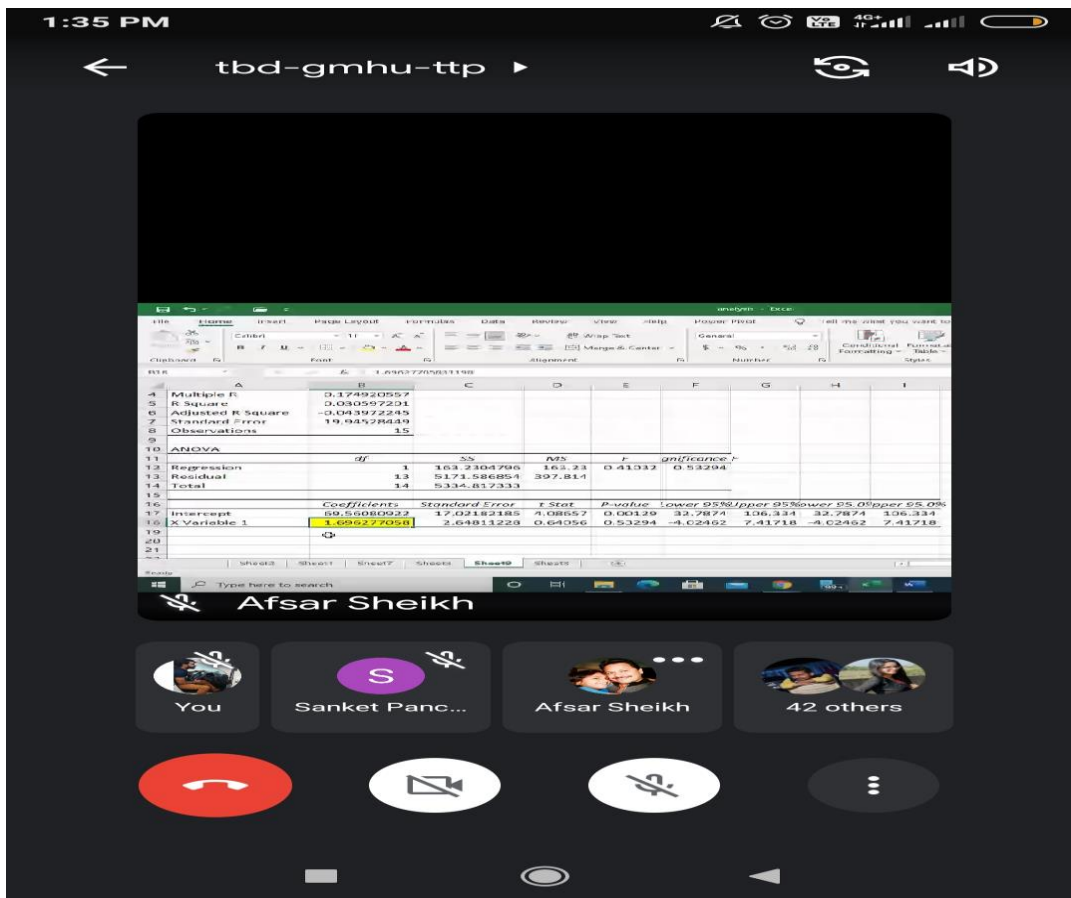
1:35 PM

tbd-gmhu-ttp ▸

analysis - Excel

File Home Insert Page Layout Formulas Data Review View Help Power Pivot Tell me what you want to

Calibri 11 Wrap Text General Conditional Formatting Format as Table

Clipboard Font Alignment Number Styles

B18 1.696277058

| | A | B | C | D | E | F | G | H | I |
|---|---|---|---|---|---|---|---|---|---|
| 4 | Multiple R | 0.174920557 | | | | | | | |
| 5 | R Square | 0.030597201 | | | | | | | |
| 6 | Adjusted R Square | -0.043972245 | | | | | | | |
| 7 | Standard Error | 19.94528449 | | | | | | | |
| 8 | Observations | 15 | | | | | | | |
| 9 | | | | | | | | | |
| 10 | ANOVA | | | | | | | | |
| 11 | | df | SS | MS | F | gnificance F | | | |
| 12 | Regression | 1 | 163.2304796 | 163.23 | 0.41032 | 0.53294 | | | |
| 13 | Residual | 13 | 5171.586854 | 397.814 | | | | | |
| 14 | Total | 14 | 5334.817333 | | | | | | |
| 15 | | | | | | | | | |
| 16 | | Coefficients | Standard Error | t Stat | P-value | Lower 95% | Upper 95% | ower 95.0% | pper 95.0% |
| 17 | Intercept | 69.56080922 | 17.02182185 | 4.08657 | 0.00129 | 32.7874 | 106.334 | 32.7874 | 106.334 |
| 18 | X Variable 1 | 1.696277058 | 2.64811228 | 0.64056 | 0.53294 | -4.02462 | 7.41718 | -4.02462 | 7.41718 |
| 19 | | | | | | | | | |
| 20 | | | | | | | | | |
| 21 | | | | | | | | | |

Sheet3 Sheet1 Sheet7 Sheet5 Sheet9 Sheet8

Type here to search

Afsar Sheikh

You

S
Sanket Panc...

Afsar Sheikh

42 others